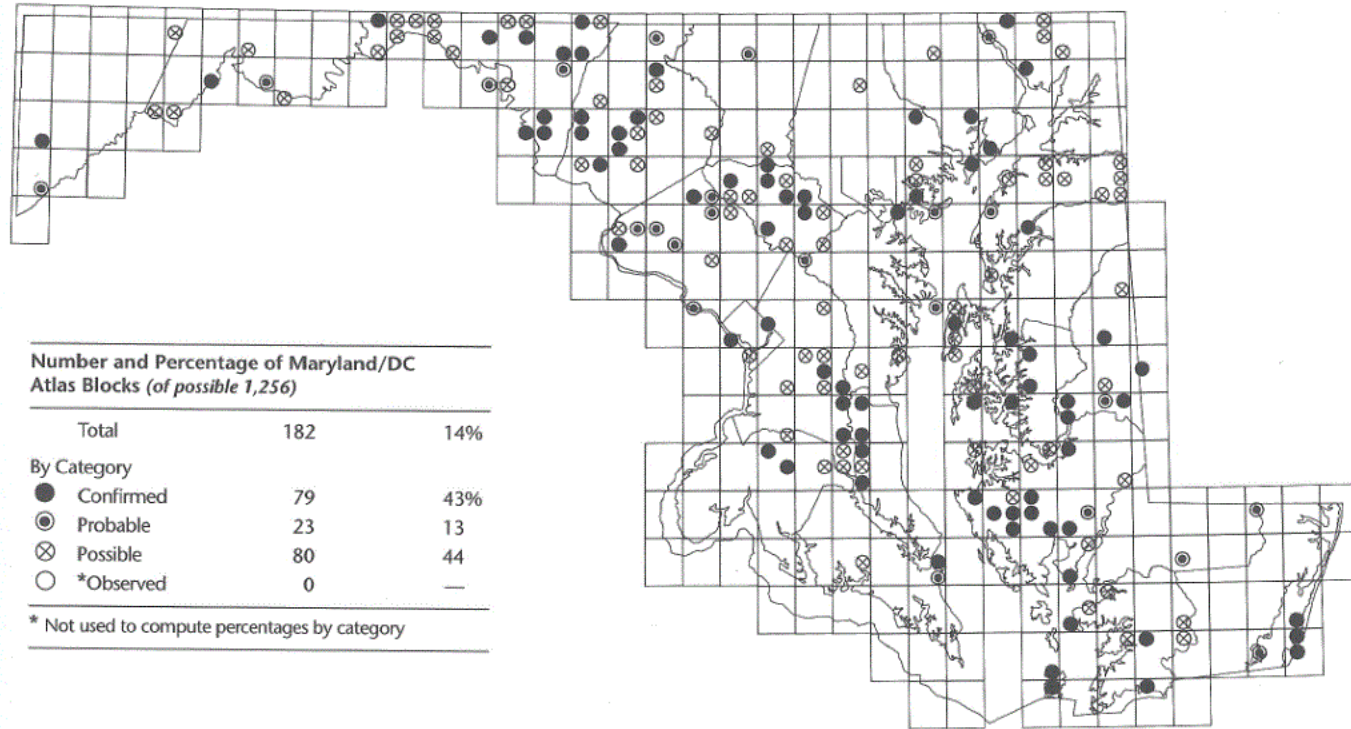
Number and Percentage of Maryland/DC Atlas Blocks (of possible 1,256)

| | | |
|---|---|---|
| Total | 182 | 14% |
| By Category | | |
| Confirmed | 79 | 43% |
| Probable | 23 | 13 |
| Possible | 80 | 44 |
| *Observed | 0 | — |

* Not used to compute percentages by category